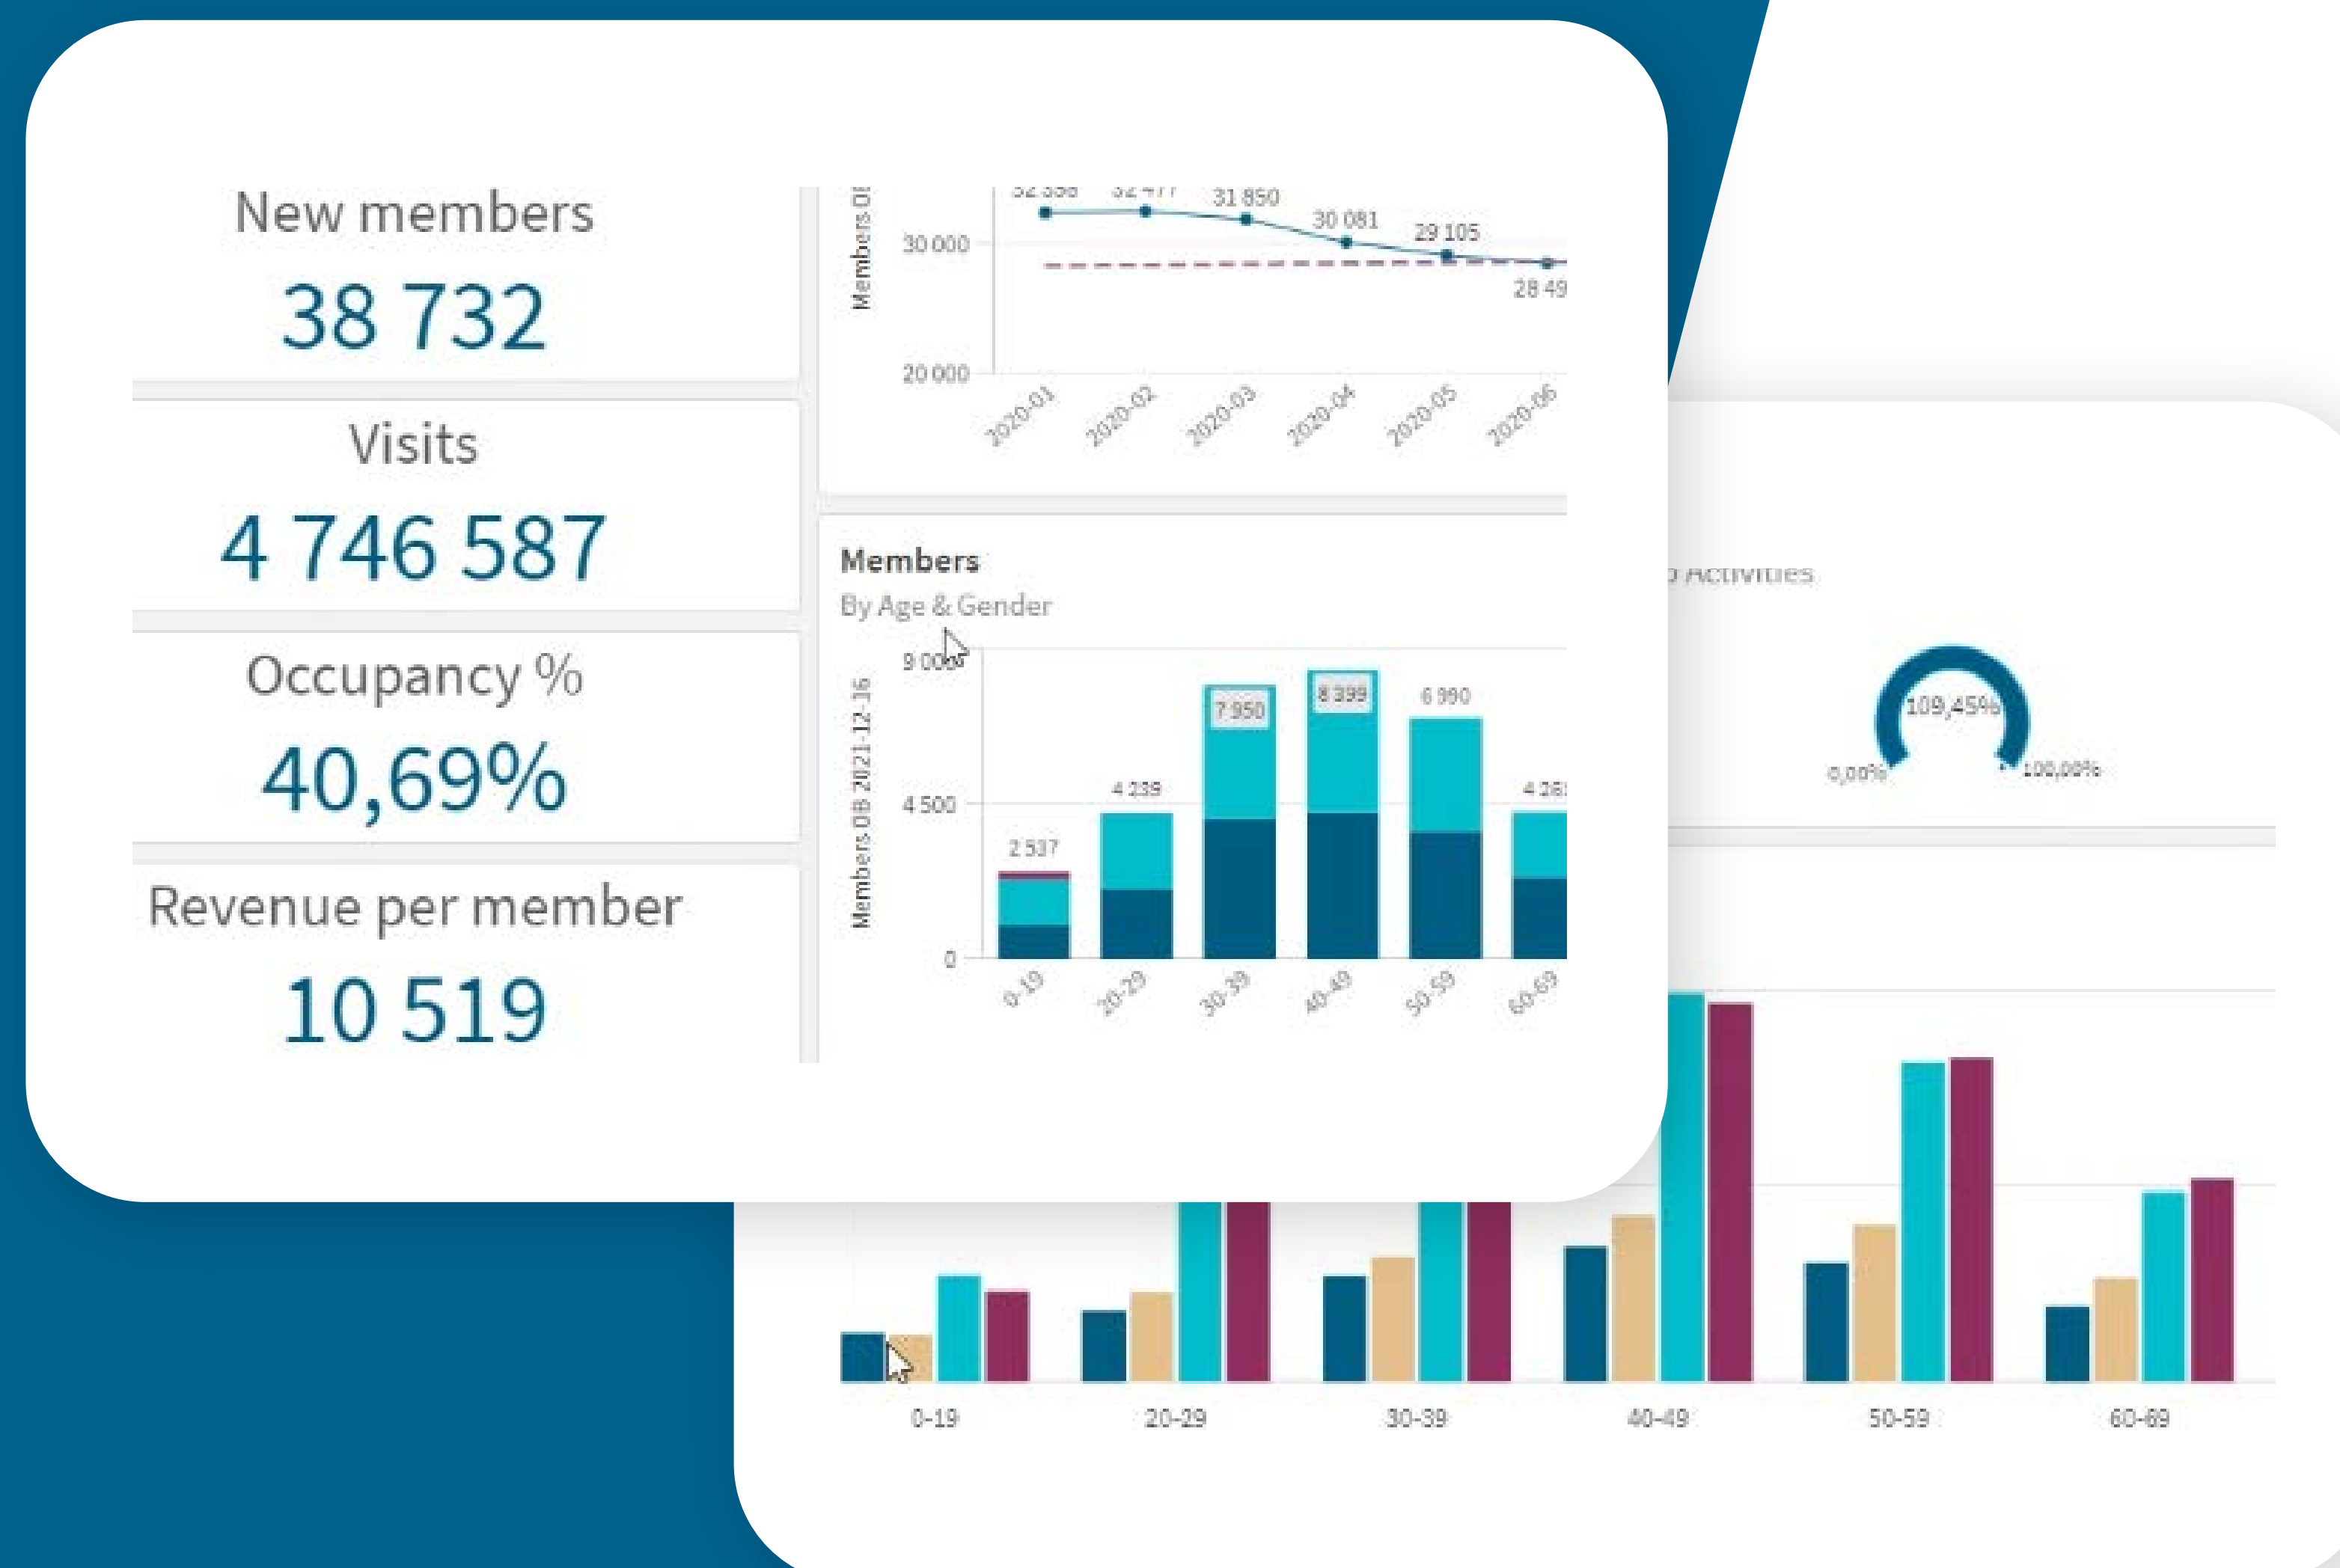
New members

38 732

Visits

4 746 587

Occupancy %

40,69%

Revenue per member

10 519

Members OB

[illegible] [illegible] 31 850 30 081 29 105 28 49

30 000

20 000

2020-01 2020-02 2020-03 2020-04 2020-05 2020-06

Members

By Age & Gender

Members OB 2021-12-16

9 000

4 500

0

2 537 4 239 7 950 8 399 6 990 4 26

0-19 20-29 30-39 40-49 50-59 60-69

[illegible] Activities

109,45%

0,00%

100,00%

0-19 20-29 30-39 40-49 50-59 60-69